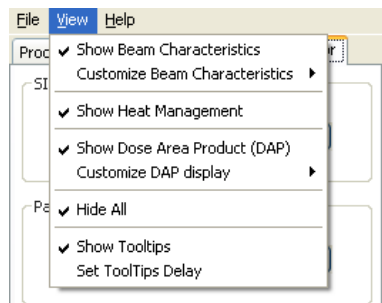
File View Help

Proc

SI

Pa

r

✔ Show Beam Characteristics
Customize Beam Characteristics ▶
✔ Show Heat Management
✔ Show Dose Area Product (DAP)
Customize DAP display ▶
✔ Hide All
✔ Show Tooltips
Set ToolTips Delay